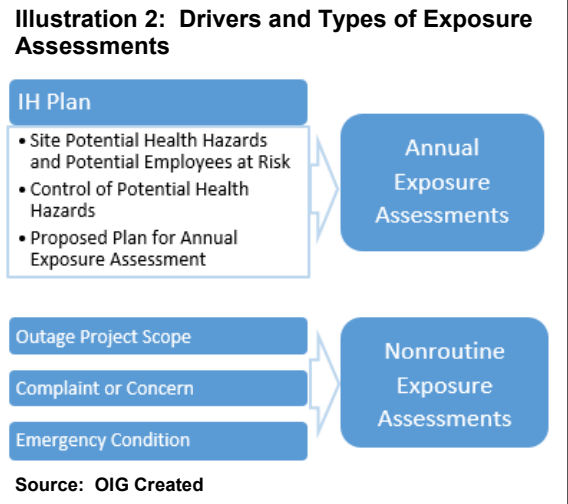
Illustration 2: Drivers and Types of Exposure Assessments

IH Plan

• Site Potential Health Hazards and Potential Employees at Risk
• Control of Potential Health Hazards
• Proposed Plan for Annual Exposure Assessment

Annual Exposure Assessments

Outage Project Scope

Complaint or Concern

Emergency Condition

Nonroutine Exposure Assessments

Source: OIG Created